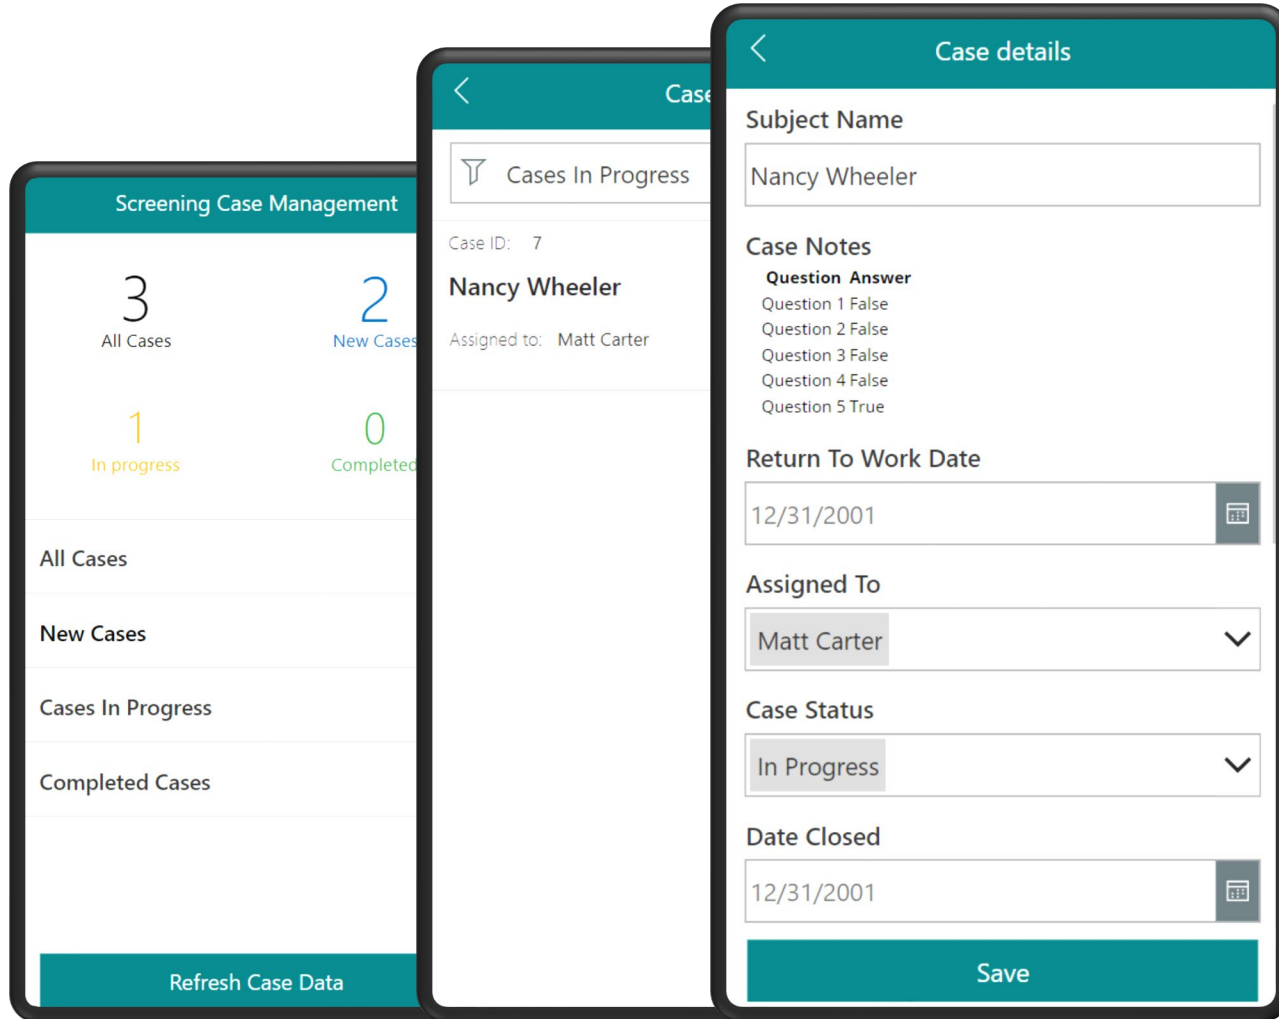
Screening Case Management

3
All Cases

2
New Cases

1
In progress

0
Completed

All Cases

New Cases

Cases In Progress

Completed Cases

Refresh Case Data

Case

Cases In Progress

Case ID: 7

Nancy Wheeler

Assigned to: Matt Carter

Case details

Subject Name

Nancy Wheeler

Case Notes

| Question | Answer |
|---|---|
| Question 1 | False |
| Question 2 | False |
| Question 3 | False |
| Question 4 | False |
| Question 5 | True |

Return To Work Date

12/31/2001

Assigned To

Matt Carter

Case Status

In Progress

Date Closed

12/31/2001

Save